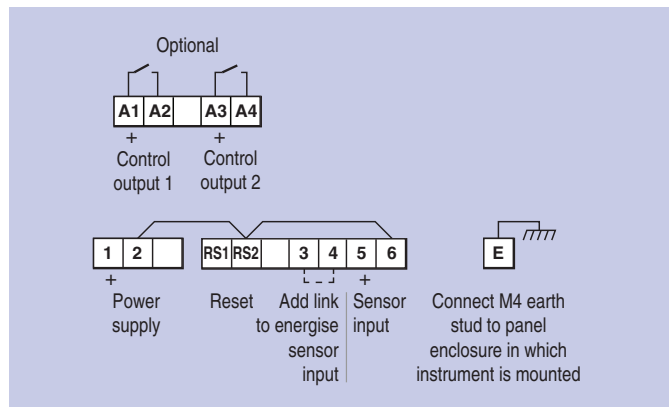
Optional

A1 A2 A3 A4

+
Control output 1

+
Control output 2

1 2 RS1 RS2 3 4 5 6

E

+
Power supply

Reset

Add link to energise sensor input

+
Sensor input

Connect M4 earth stud to panel enclosure in which instrument is mounted